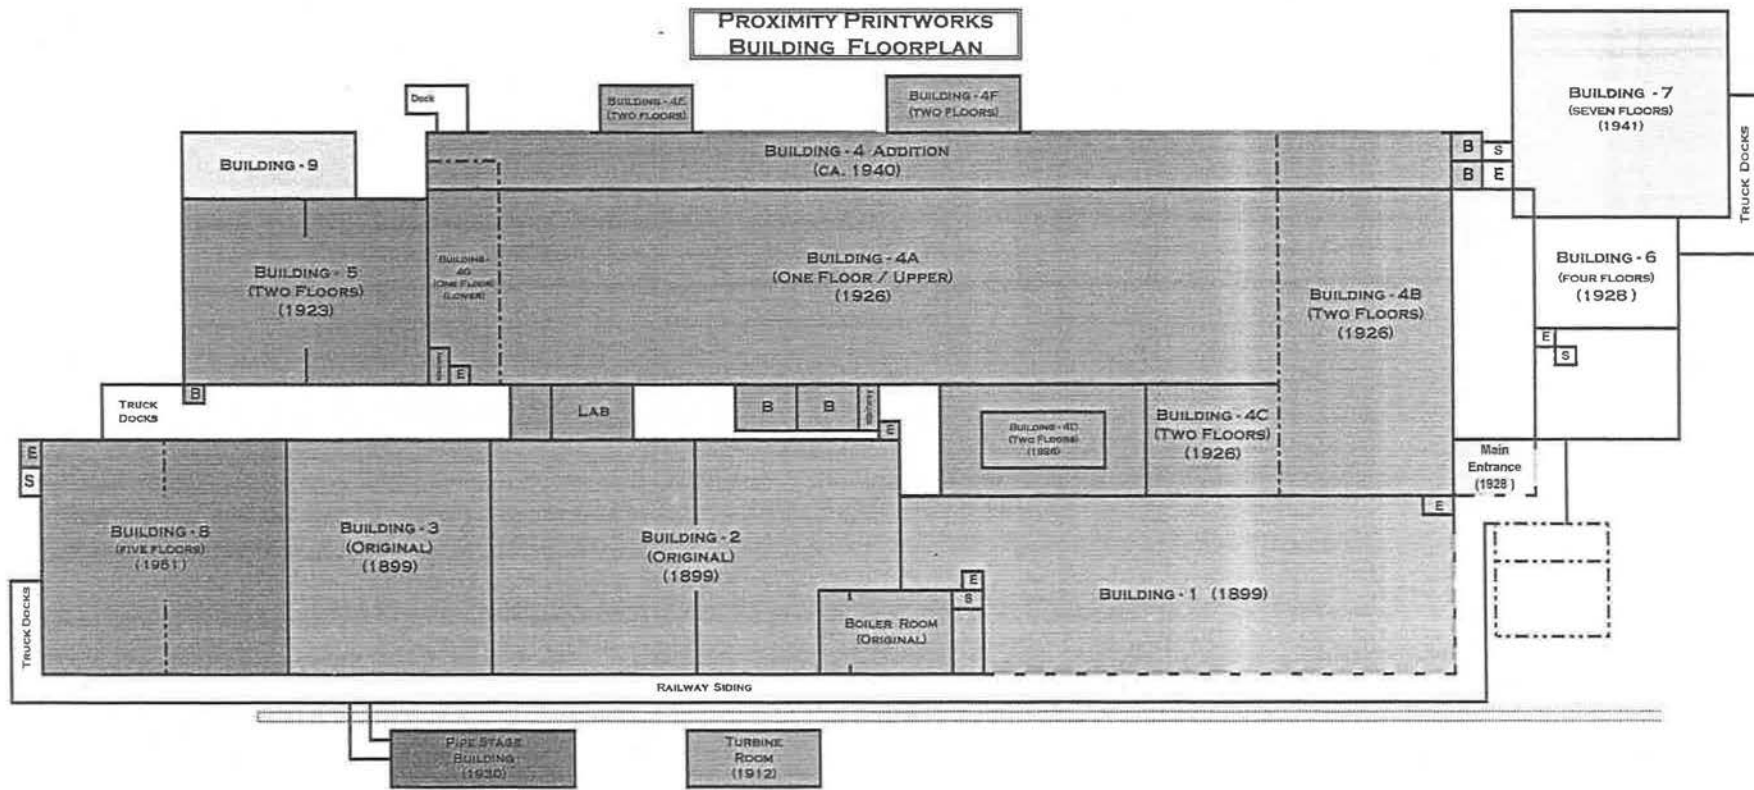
PROXIMITY PRINTWORKS
BUILDING FLOORPLAN

Dock

BUILDING - 4E
(TWO FLOORS)

BUILDING - 4F
(TWO FLOORS)

BUILDING - 7
(SEVEN FLOORS)
(1941)

TRUCK DOCKS

BUILDING - 9

BUILDING - 4 ADDITION
(CA. 1940)

B S
B E

BUILDING - 5
(TWO FLOORS)
(1923)

BUILDING - 4G
(ONE FLOOR)
(LOWER)

BUILDING - 4A
(ONE FLOOR / UPPER)
(1926)

BUILDING - 4B
(TWO FLOORS)
(1926)

BUILDING - 6
(FOUR FLOORS)
(1928)

E
S

E

TRUCK DOCKS

B

LAB

B B

E

BUILDING - 4D
(TWO FLOORS)
(1926)

BUILDING - 4C
(TWO FLOORS)
(1926)

Main
Entrance
(1928)

E
S

E

BUILDING - 8
(FIVE FLOORS)
(1951)

BUILDING - 3
(ORIGINAL)
(1899)

BUILDING - 2
(ORIGINAL)
(1899)

E
S

BOILER ROOM
(ORIGINAL)

BUILDING - 1 (1899)

TRUCK DOCKS

RAILWAY SIDING

PIPE STAGE
BUILDING
(1930)

TURBINE
ROOM
(1912)